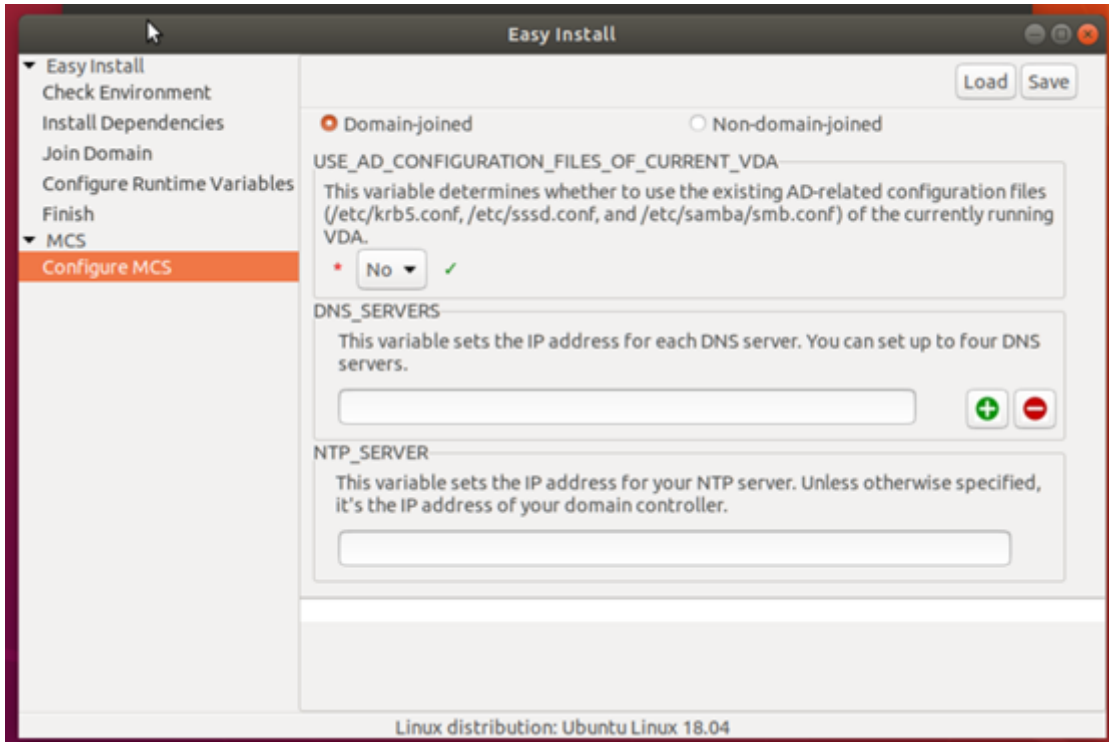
Easy Install

Easy Install
Check Environment
Install Dependencies
Join Domain
Configure Runtime Variables
Finish
MCS
Configure MCS

Load
Save

Domain-joined
Non-domain-joined

USE_AD_CONFIGURATION_FILES_OF_CURRENT_VDA
This variable determines whether to use the existing AD-related configuration files (/etc/krb5.conf, /etc/sssd.conf, and /etc/samba/smb.conf) of the currently running VDA.
* No ✓

DNS_SERVERS
This variable sets the IP address for each DNS server. You can set up to four DNS servers.

NTP_SERVER
This variable sets the IP address for your NTP server. Unless otherwise specified, it's the IP address of your domain controller.

Linux distribution: Ubuntu Linux 18.04